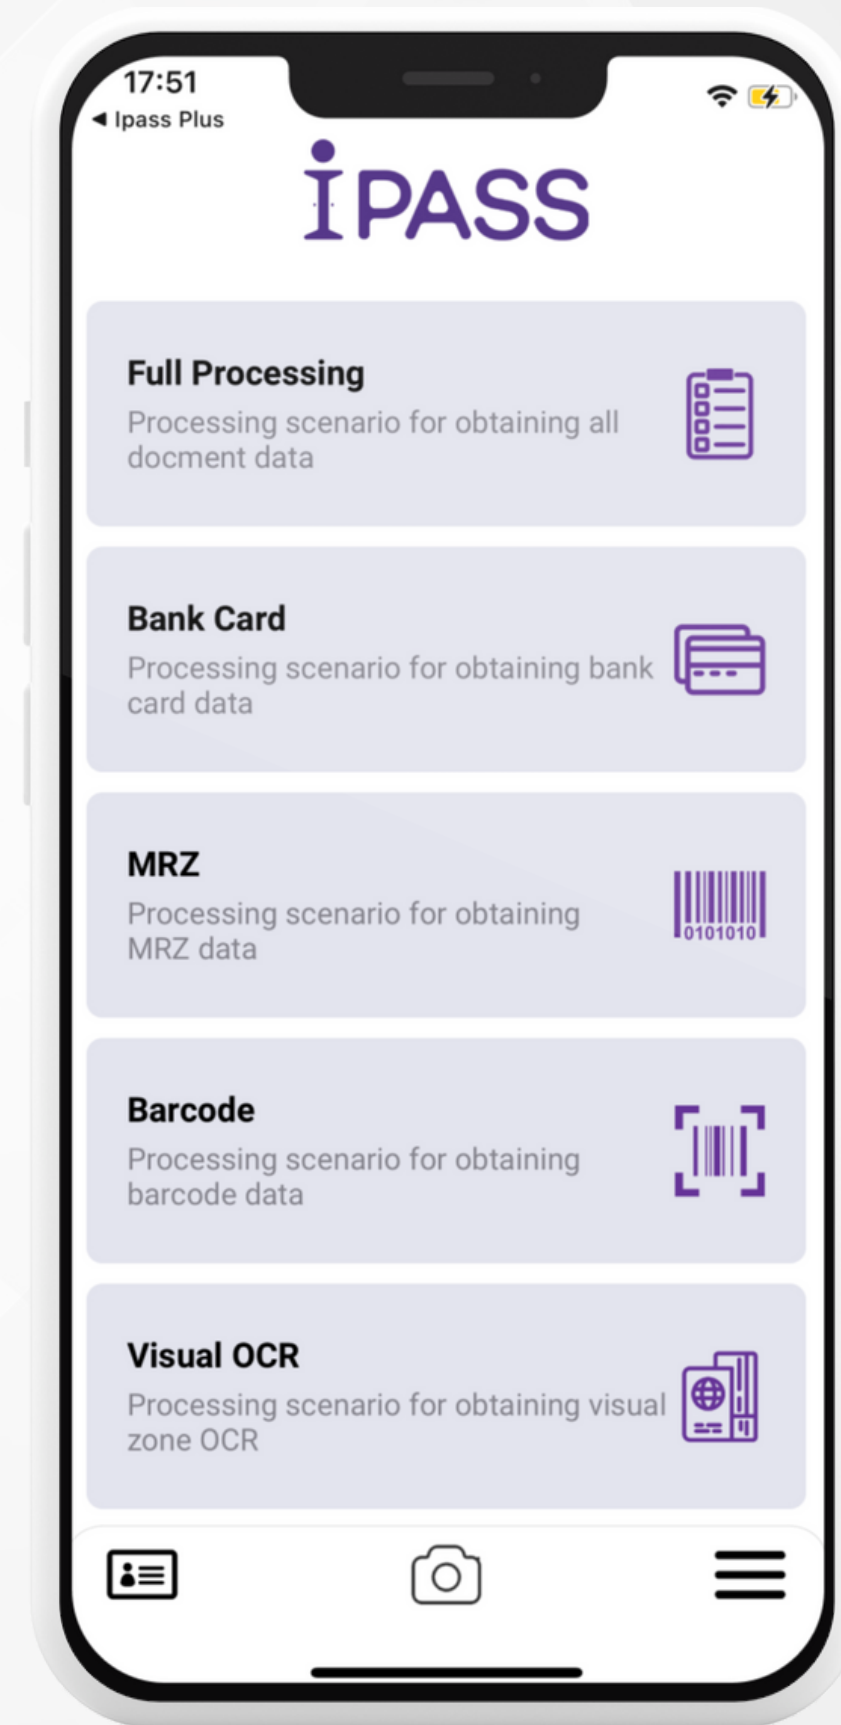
17:51
◀ Ipass Plus

iPASS

Full Processing
Processing scenario for obtaining all docment data

Bank Card
Processing scenario for obtaining bank card data

MRZ
Processing scenario for obtaining MRZ data

0101010

Barcode
Processing scenario for obtaining barcode data

Visual OCR
Processing scenario for obtaining visual zone OCR